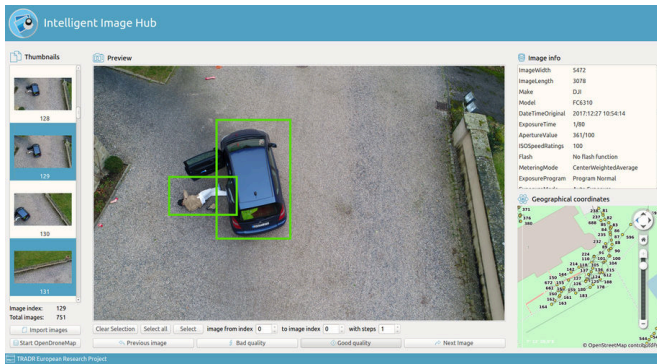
Intelligent Image Hub

Thumbnails

128

129

130

131

Image index: 129
Total images: 751

Import images

Start OpenDroneMap

Preview

Clear Selection | Select all | Select | image from index 0 | to image index 0 | with steps 1

Previous image | Bad quality | Good quality | Next image

Image info

| | |
|---|---|
| ImageWidth | 5472 |
| ImageLength | 3078 |
| Make | DJI |
| Model | FC6310 |
| DateTimeOriginal | 2017:12:27 10:54:14 |
| ExposureTime | 1/80 |
| ApertureValue | 361/100 |
| ISOSpeedRatings | 100 |
| Flash | No flash function |
| MeteringMode | CenterWeightedAverage |
| ExposureProgram | Program Normal |

Geographical coordinates

© OpenStreetMap contributors

TRADR European Research Project